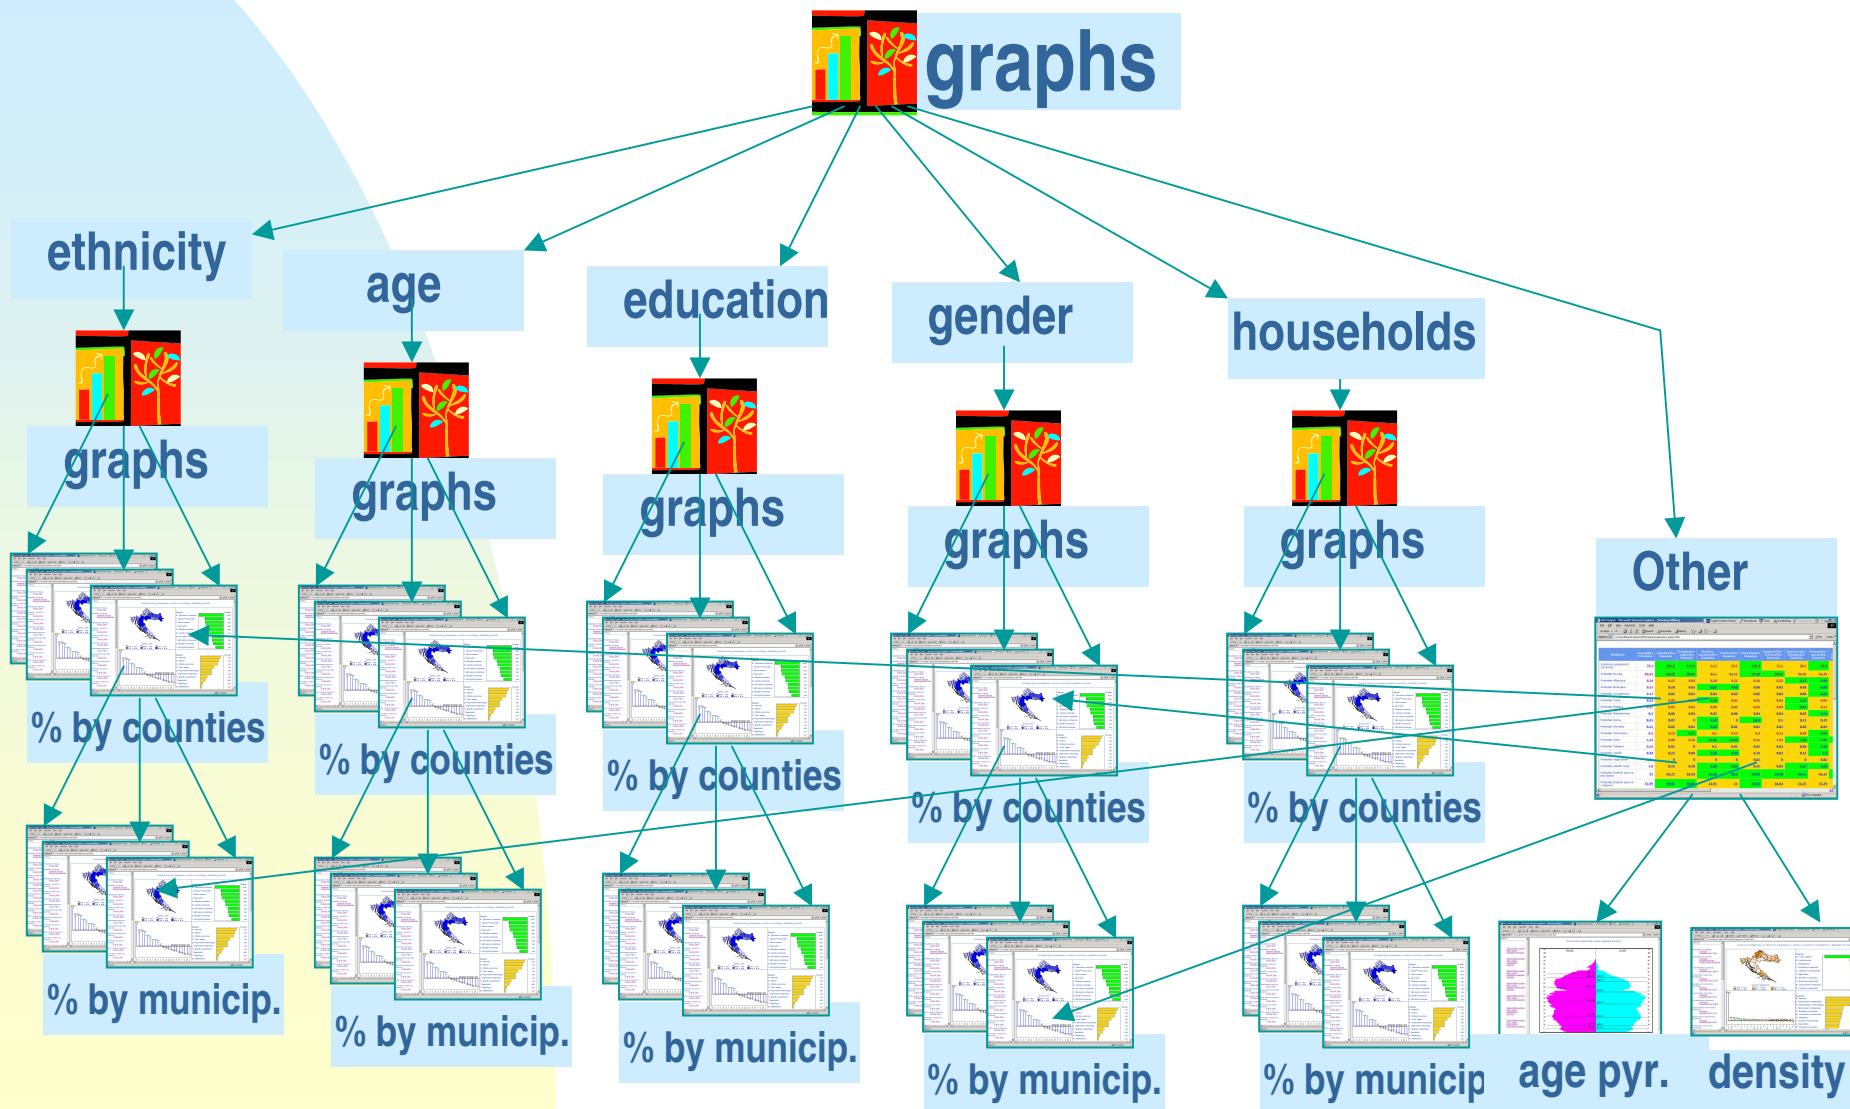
graphs

ethnicity

graphs

% by counties

% by municip.

age

graphs

% by counties

% by municip.

education

graphs

% by counties

% by municip.

gender

graphs

% by counties

% by municip.

households

graphs

% by counties

% by municip

Other

age pyr.

density